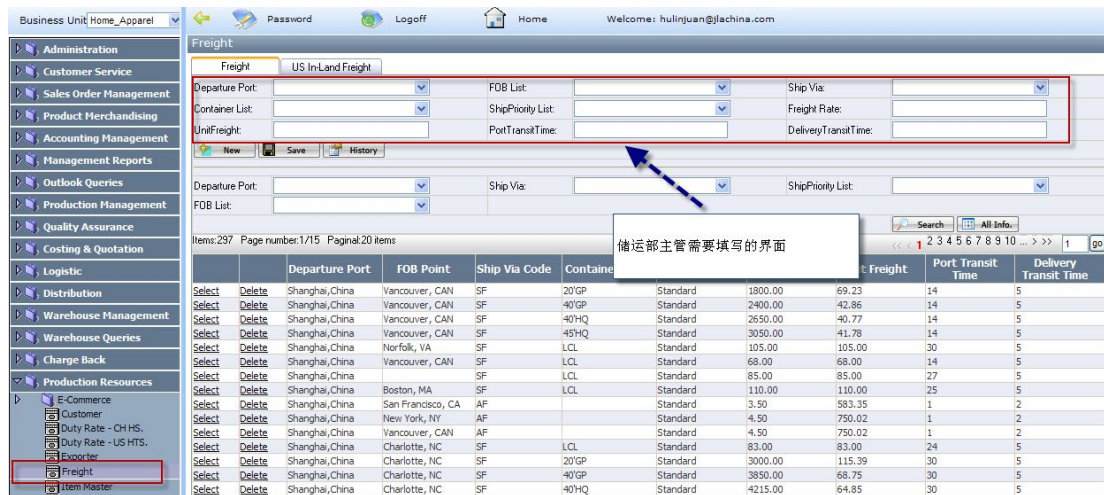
Business Unit Home_Apparel

Password Logoff Home Welcome: hulinjuan@jlachina.com

Administration
Customer Service
Sales Order Management
Product Merchandising
Accounting Management
Management Reports
Outlook Queries
Production Management
Quality Assurance
Costing & Quotation
Logistic
Distribution
Warehouse Management
Warehouse Queries
Charge Back
Production Resources
E-Commerce
Customer
Duty Rate - CH HS.
Duty Rate - US HTS.
Exporter
Freight
Item Master

Freight

Freight | US In-Land Freight

Departure Port: | FOB List: | Ship Via:
Container List: | ShipPriority List: | Freight Rate:
UnitFreight: | PortTransitTime: | DeliveryTransitTime:

New Save History

Departure Port: | Ship Via: | ShipPriority List:
FOB List:

储运部主管需要填写的界面

Search All Info.

Items:297 Page number:1/15 Paginal:20 items

<< < 1 2 3 4 5 6 7 8 9 10 ... > >> 1 go

| | | Departure Port | FOB Point | Ship Via Code | Containe | | | t Freight | Port Transit Time | Delivery Transit Time |
|---|---|---|---|---|---|---|---|---|---|---|
| Select | Delete | Shanghai,China | Vancouver, CAN | SF | 20'GP | Standard | 1800.00 | 69.23 | 14 | 5 |
| Select | Delete | Shanghai,China | Vancouver, CAN | SF | 40'GP | Standard | 2400.00 | 42.86 | 14 | 5 |
| Select | Delete | Shanghai,China | Vancouver, CAN | SF | 40'HQ | Standard | 2650.00 | 40.77 | 14 | 5 |
| Select | Delete | Shanghai,China | Vancouver, CAN | SF | 45'HQ | Standard | 3050.00 | 41.78 | 14 | 5 |
| Select | Delete | Shanghai,China | Norfolk, VA | SF | LCL | Standard | 105.00 | 105.00 | 30 | 5 |
| Select | Delete | Shanghai,China | Vancouver, CAN | SF | LCL | Standard | 68.00 | 68.00 | 14 | 5 |
| Select | Delete | Shanghai,China | | SF | LCL | Standard | 85.00 | 85.00 | 27 | 5 |
| Select | Delete | Shanghai,China | Boston, MA | SF | LCL | Standard | 110.00 | 110.00 | 25 | 5 |
| Select | Delete | Shanghai,China | San Francisco, CA | AF | | Standard | 3.50 | 583.35 | 1 | 2 |
| Select | Delete | Shanghai,China | New York, NY | AF | | Standard | 4.50 | 750.02 | 1 | 2 |
| Select | Delete | Shanghai,China | Vancouver, CAN | AF | | Standard | 4.50 | 750.02 | 1 | 2 |
| Select | Delete | Shanghai,China | Charlotte, NC | SF | LCL | Standard | 83.00 | 83.00 | 24 | 5 |
| Select | Delete | Shanghai,China | Charlotte, NC | SF | 20'GP | Standard | 3000.00 | 115.39 | 30 | 5 |
| Select | Delete | Shanghai,China | Charlotte, NC | SF | 40'GP | Standard | 3850.00 | 68.75 | 30 | 5 |
| Select | Delete | Shanghai,China | Charlotte, NC | SF | 40'HQ | Standard | 4215.00 | 64.85 | 30 | 5 |